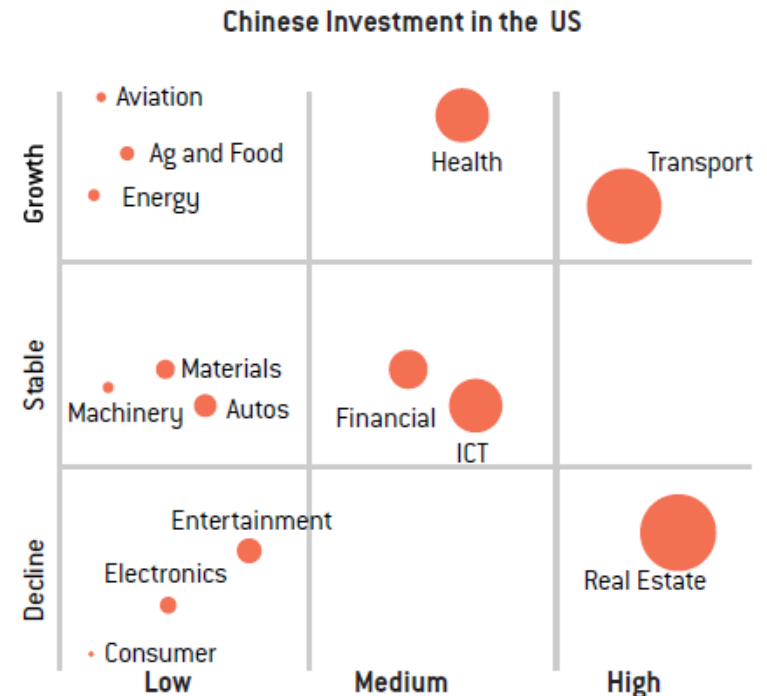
Chinese Investment in the US

Growth

Aviation

Ag and Food

Energy

Health

Transport

Stable

Materials

Machinery

Autos

Financial

ICT

Decline

Entertainment

Electronics

Consumer

Real Estate

Low

Medium

High